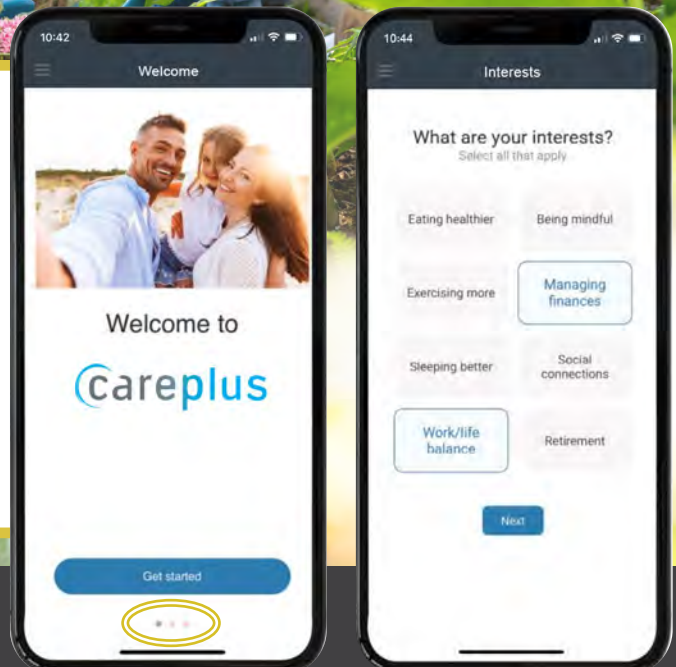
10:42

Welcome

Welcome to

careplus

Get started

10:44

Interests

What are your interests?
Select all that apply

Eating healthier

Being mindful

Exercising more

Managing finances

Sleeping better

Social connections

Work/life balance

Retirement

Next